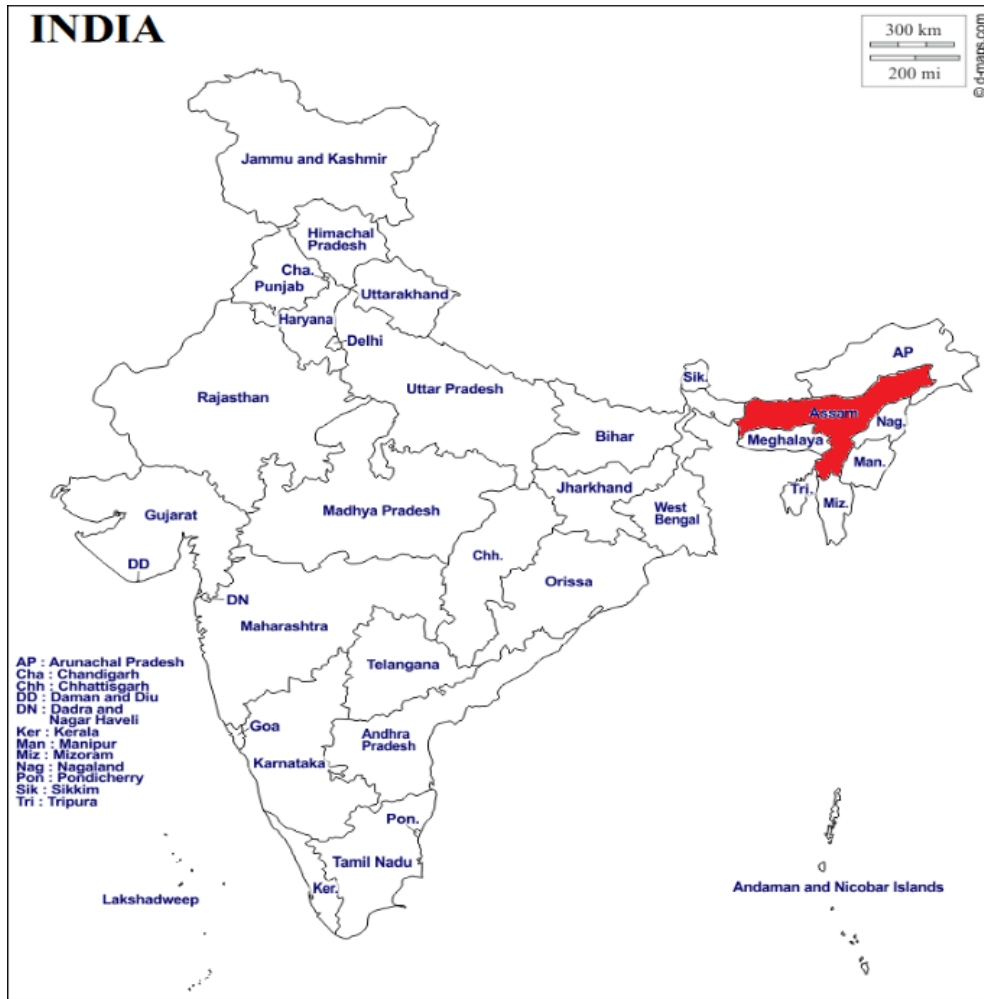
INDIA

300 km
200 mi

© d-maps.com

Jammu and Kashmir
Himachal Pradesh
Cha.
Punjab
Uttarakhand
Haryana
Delhi
Rajasthan
Uttar Pradesh
Sik.
AP
Assam
Nag.
Meghalaya
Bihar
Man.
Tri.
Miz.
Jharkhand
West Bengal
Gujarat
Madhya Pradesh
DD
Chh.
Orissa
DN
Maharashtra
Telangana
Goa
Andhra Pradesh
Karnataka
Pon.
Tamil Nadu
Ker.
Lakshadweep
Andaman and Nicobar Islands

AP : Arunachal Pradesh
Cha : Chandigarh
Chh : Chhattisgarh
DD : Daman and Diu
DN : Dadra and Nagar Haveli
Ker : Kerala
Man : Manipur
Miz : Mizoram
Nag : Nagaland
Pon : Pondicherry
Sik : Sikkim
Tri : Tripura